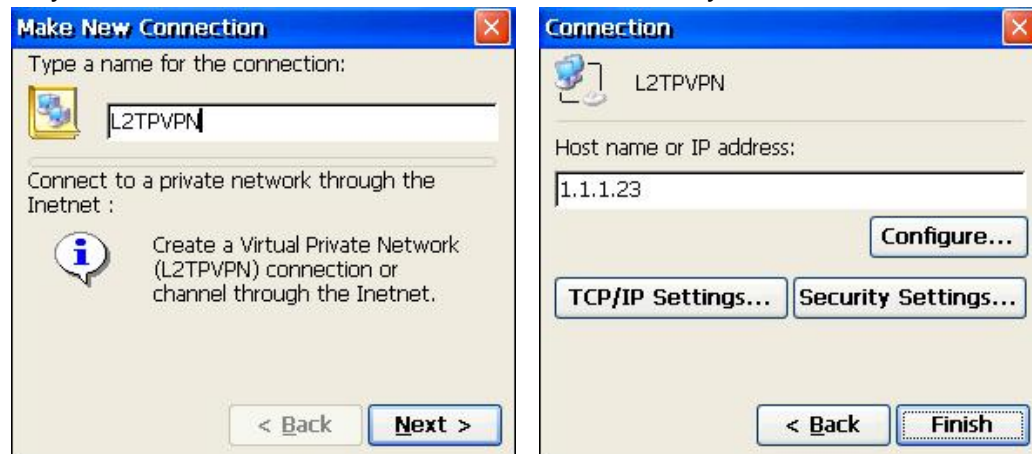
Make New Connection

Type a name for the connection:

L2TPVPN

Connect to a private network through the Inetnet :

Create a Virtual Private Network (L2TPVPN) connection or channel through the Inetnet.

< Back

Next >

Connection

L2TPVPN

Host name or IP address:

1.1.1.23

Configure...

TCP/IP Settings...

Security Settings...

< Back

Finish